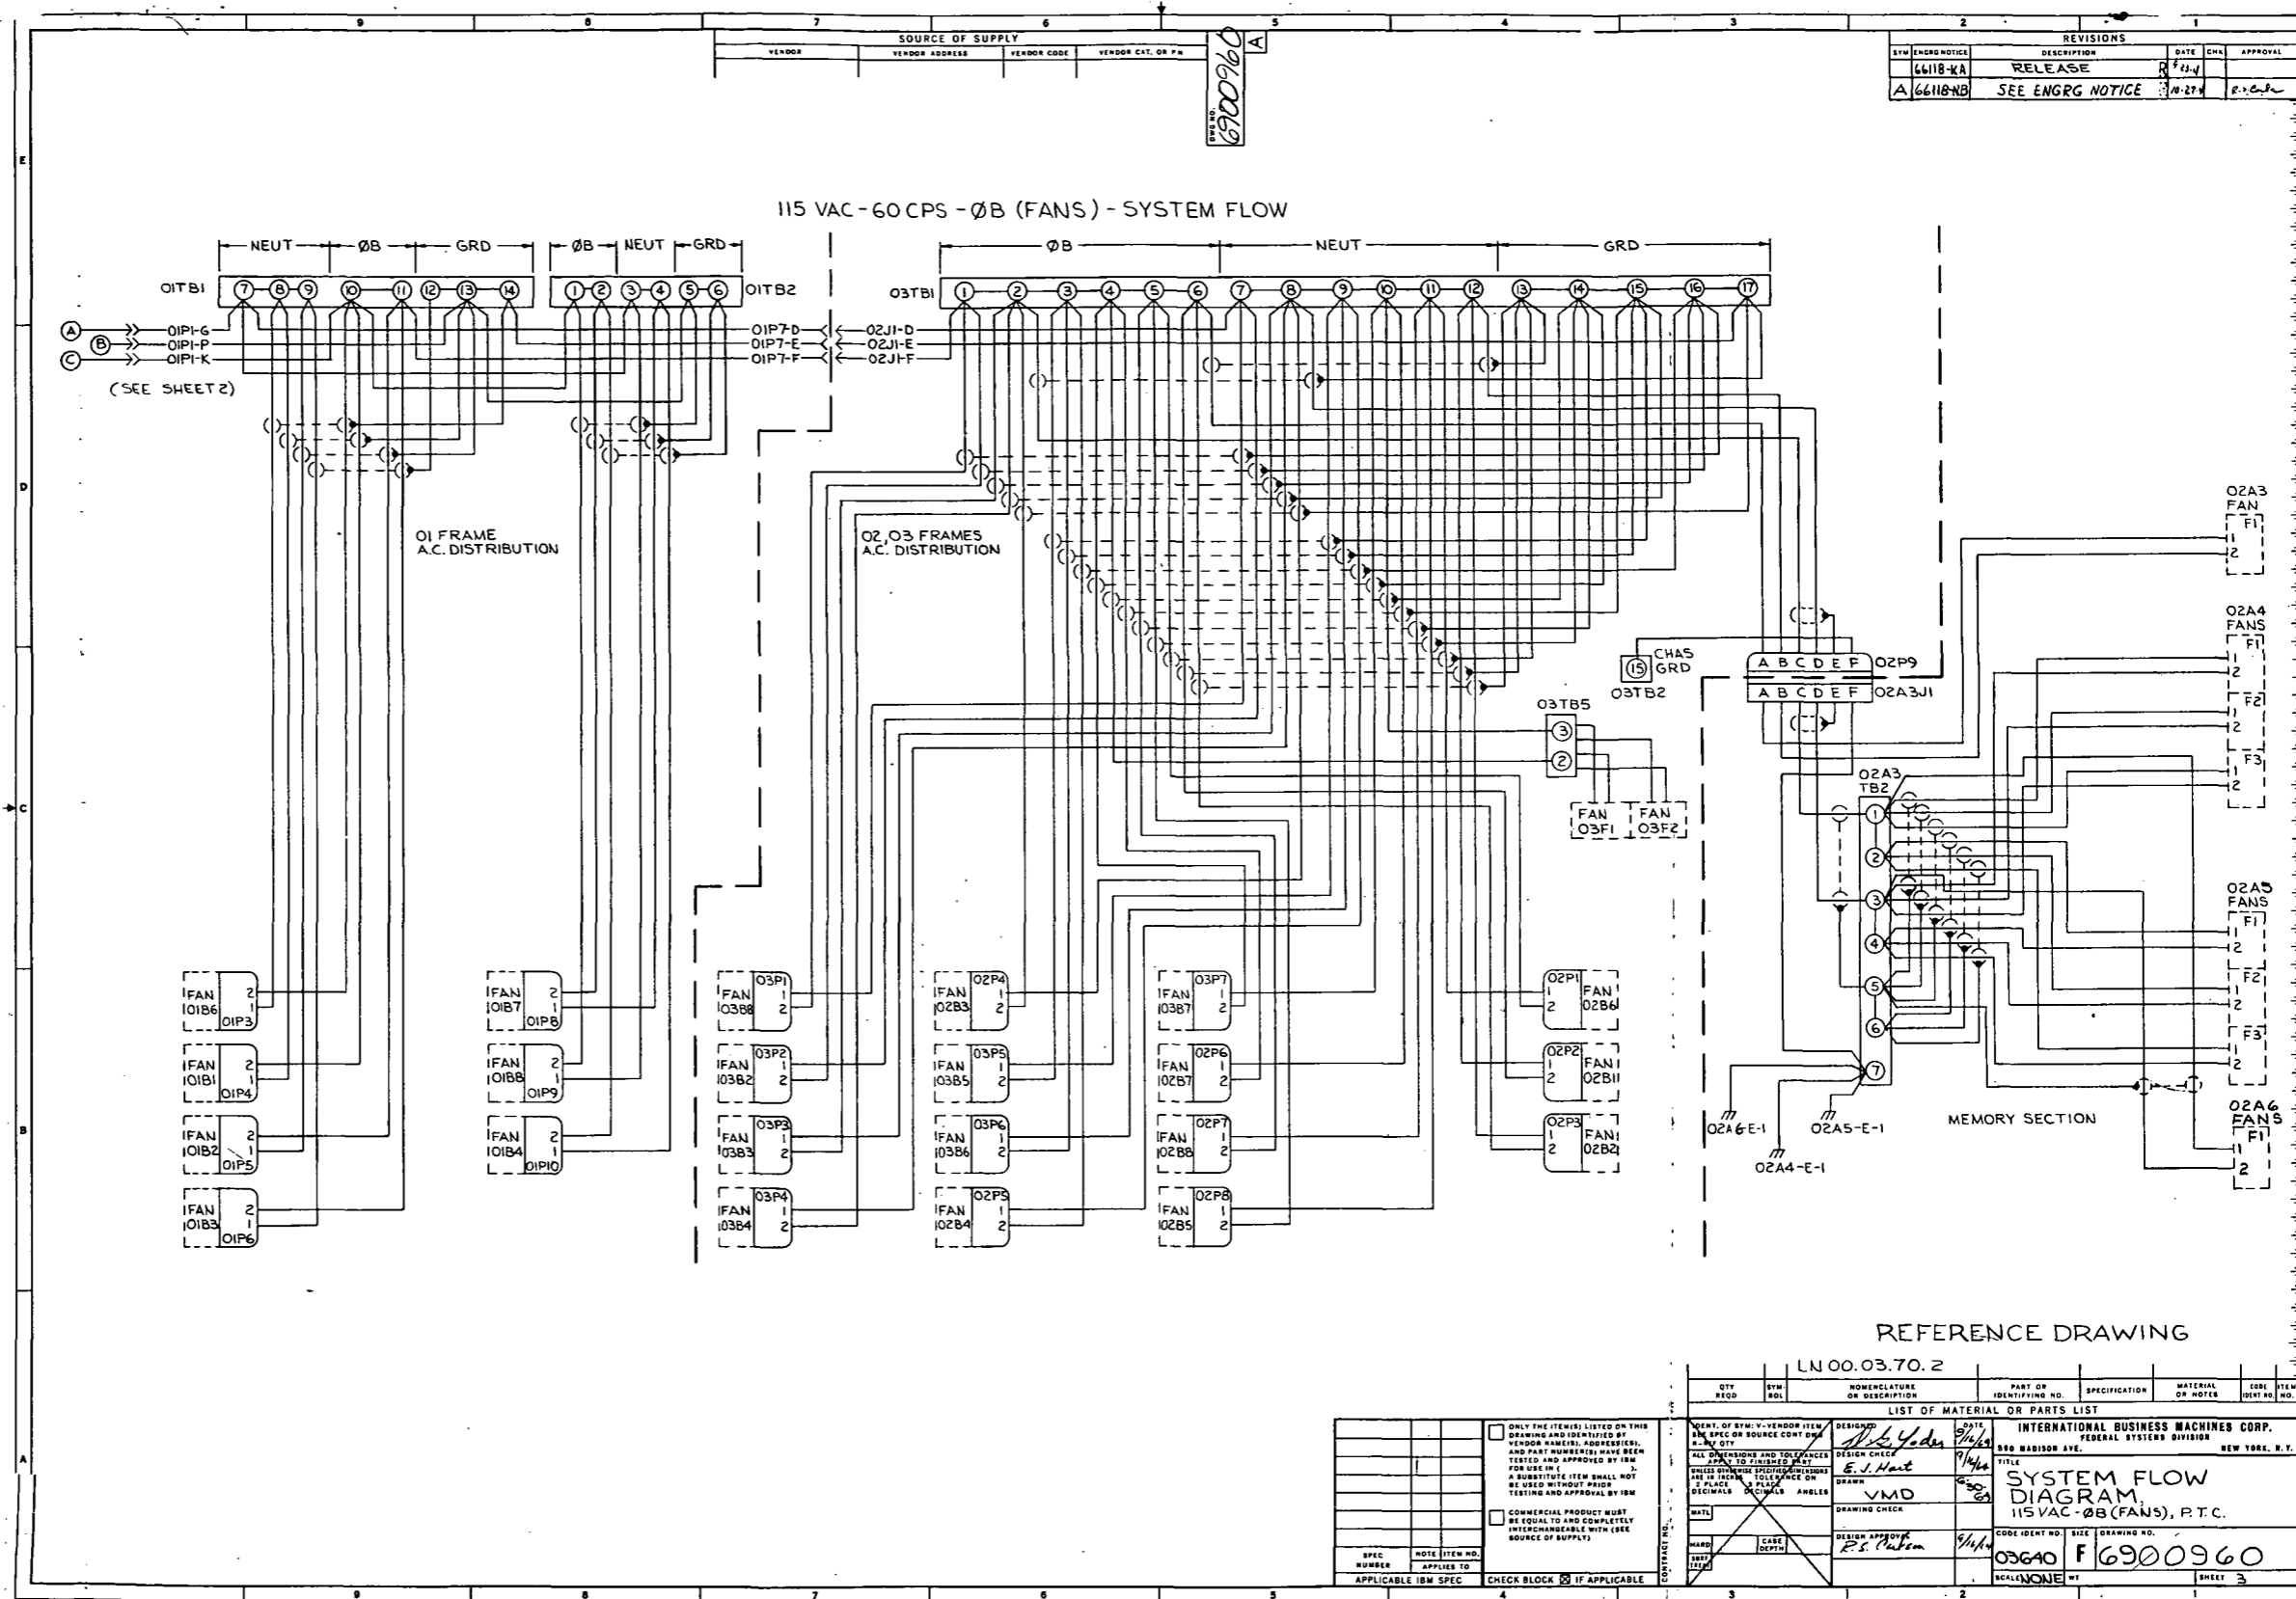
9 8 7 6 5 4 3 2 1

SOURCE OF SUPPLY

| VENDOR | VENDOR ADDRESS | VENDOR CODE | VENDOR CAT. OR P/N |
|---|---|---|---|

DWG NO. 6900960 A

REVISIONS

| SYM | ENGRG NOTICE | DESCRIPTION | DATE | CHK | APPROVAL |
|---|---|---|---|---|---|
| | 66118-KA | RELEASE | | | |
| A | 66118-NB | SEE ENGRG NOTICE | 10-27 | | |

E

115 VAC-60 CPS-ØB (FANS)-SYSTEM FLOW

NEUT ØB GRD ØB NEUT GRD ØB NEUT GRD

01TB1 7 8 9 10 11 12 13 14
01TB2 1 2 3 4 5 6
03TB1 1 2 3 4 5 6 7 8 9 10 11 12 13 14 15 16 17

A 01P1-G
B 01P1-P
C 01P1-K
(SEE SHEET 2)

01P7-D 02J1-D
01P7-E 02J1-E
01P7-F 02J1-F

D

01 FRAME A.C. DISTRIBUTION

02,03 FRAMES A.C. DISTRIBUTION

02A3 FAN F1 1 2

02A4 FANS F1 1 2 F2 1 2 F3 1 2

CHAS GRD 15 03TB2

A B C D E F 02P9
A B C D E F 02A3J1

03TB5 3 2

FAN 03F1 FAN 03F2

02A3 TB2 1 2 3 4 5 6 7

C

02A5 FANS F1 1 2 F2 1 2 F3 1 2

FAN 01B6 2 1 01P3
FAN 01B1 2 1 01P4
FAN 01B2 2 1 01P5
FAN 01B3 2 1 01P6
FAN 01B7 2 1 01P8
FAN 01B8 2 1 01P9
FAN 01B4 2 1 01P10
FAN 03B8 03P1 1 2
FAN 03B2 03P2 1 2
FAN 03B3 03P3 1 2
FAN 03B4 03P4 1 2
FAN 02B3 02P4 1 2
FAN 03B5 03P5 1 2
FAN 03B6 03P6 1 2
FAN 02B4 02P5 1 2
FAN 03B7 03P7 1 2
FAN 02B7 02P6 1 2
FAN 02B8 02P7 1 2
FAN 02B5 02P8 1 2
02P1 1 2 FAN 02B6
02P2 1 2 FAN 02B1
02P3 1 2 FAN 02B2

B

02A6-E-1 02A5-E-1 02A4-E-1

MEMORY SECTION

02A6 FANS F1 1 2

REFERENCE DRAWING

LN 00.03.70.2

| QTY REQD | SYM BOL | NOMENCLATURE OR DESCRIPTION | PART OR IDENTIFYING NO. | SPECIFICATION | MATERIAL OR NOTES | CODE IDENT NO. | ITEM NO. |
|---|---|---|---|---|---|---|---|

LIST OF MATERIAL OR PARTS LIST

A

ONLY THE ITEM(S) LISTED ON THIS DRAWING AND IDENTIFIED BY VENDOR NAME(S), ADDRESS(ES), AND PART NUMBER(S) HAVE BEEN TESTED AND APPROVED BY IBM FOR USE IN ( ). A SUBSTITUTE ITEM SHALL NOT BE USED WITHOUT PRIOR TESTING AND APPROVAL BY IBM

COMMERCIAL PRODUCT MUST BE EQUAL TO AND COMPLETELY INTERCHANGEABLE WITH (SEE SOURCE OF SUPPLY)

SPEC NUMBER | NOTE APPLIES TO | ITEM NO.
APPLICABLE IBM SPEC | CHECK BLOCK ☒ IF APPLICABLE | CONTRACT NO.

IDENT. OF SYM: V-VENDOR ITEM SEE SPEC OR SOURCE CONT DWG R-REF QTY
ALL DIMENSIONS AND TOLERANCES APPLY TO FINISHED PART
UNLESS OTHERWISE SPECIFIED DIMENSIONS ARE IN INCHES TOLERANCE ON 2 PLACE DECIMALS 3 PLACE DECIMALS ANGLES
MATL HARD CASE DEPTH SURF TREAT

DESIGNED D.L. Yoder 9/16/64
DESIGN CHECK E. J. Hart 9/16/64
DRAWN VMD 6-30-64
DRAWING CHECK
DESIGN APPROVAL R.S. Carlson 9/16/64

INTERNATIONAL BUSINESS MACHINES CORP.
FEDERAL SYSTEMS DIVISION
590 MADISON AVE. NEW YORK, N.Y.

TITLE SYSTEM FLOW DIAGRAM, 115 VAC-ØB (FANS), P.T.C.

CODE IDENT NO. 03640 SIZE F DRAWING NO. 6900960
SCALE NONE WT SHEET 3

9 8 7 6 5 4 3 2 1